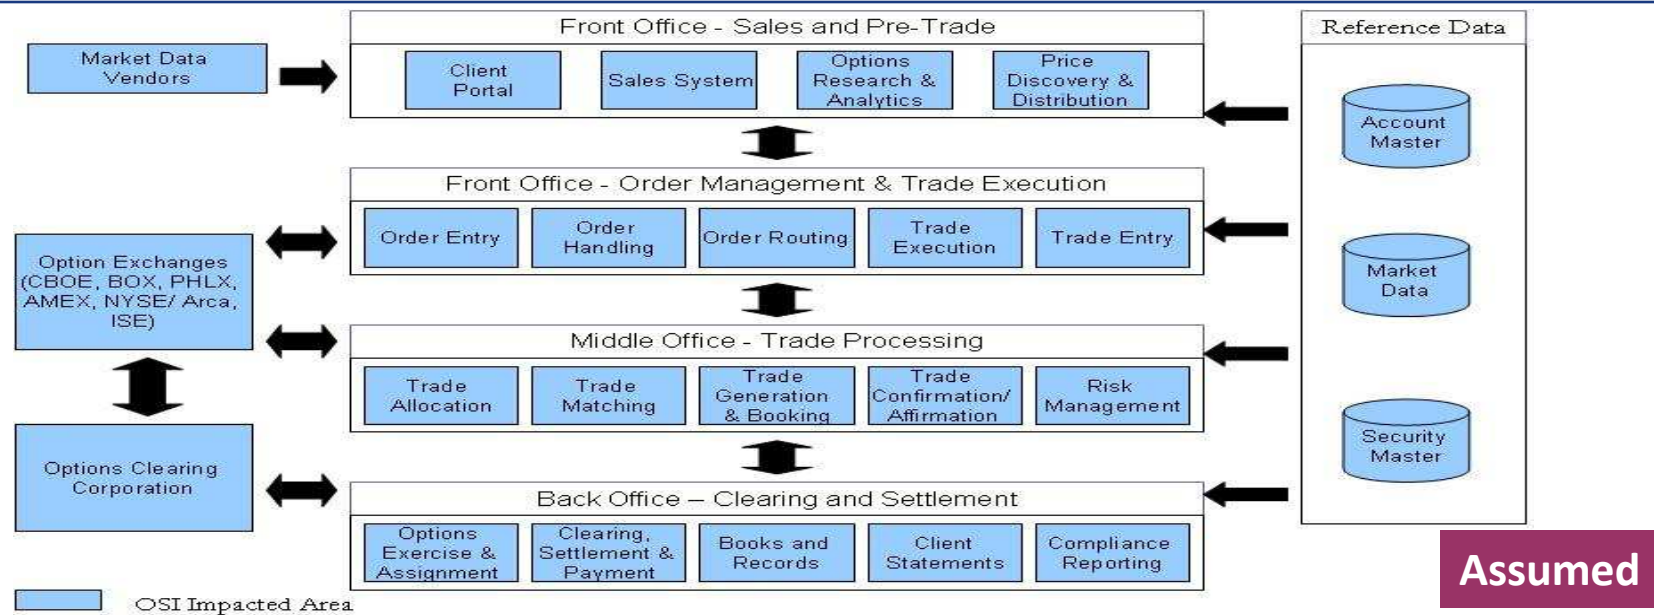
Market Data Vendors

Front Office - Sales and Pre-Trade

Client Portal

Sales System

Options Research & Analytics

Price Discovery & Distribution

Reference Data

Account Master

Market Data

Security Master

Front Office - Order Management & Trade Execution

Order Entry

Order Handling

Order Routing

Trade Execution

Trade Entry

Option Exchanges (CBOE, BOX, PHLX, AMEX, NYSE/ Arca, ISE)

Middle Office - Trade Processing

Trade Allocation

Trade Matching

Trade Generation & Booking

Trade Confirmation/ Affirmation

Risk Management

Options Clearing Corporation

Back Office – Clearing and Settlement

Options Exercise & Assignment

Clearing, Settlement & Payment

Books and Records

Client Statements

Compliance Reporting

OSI Impacted Area

Assumed